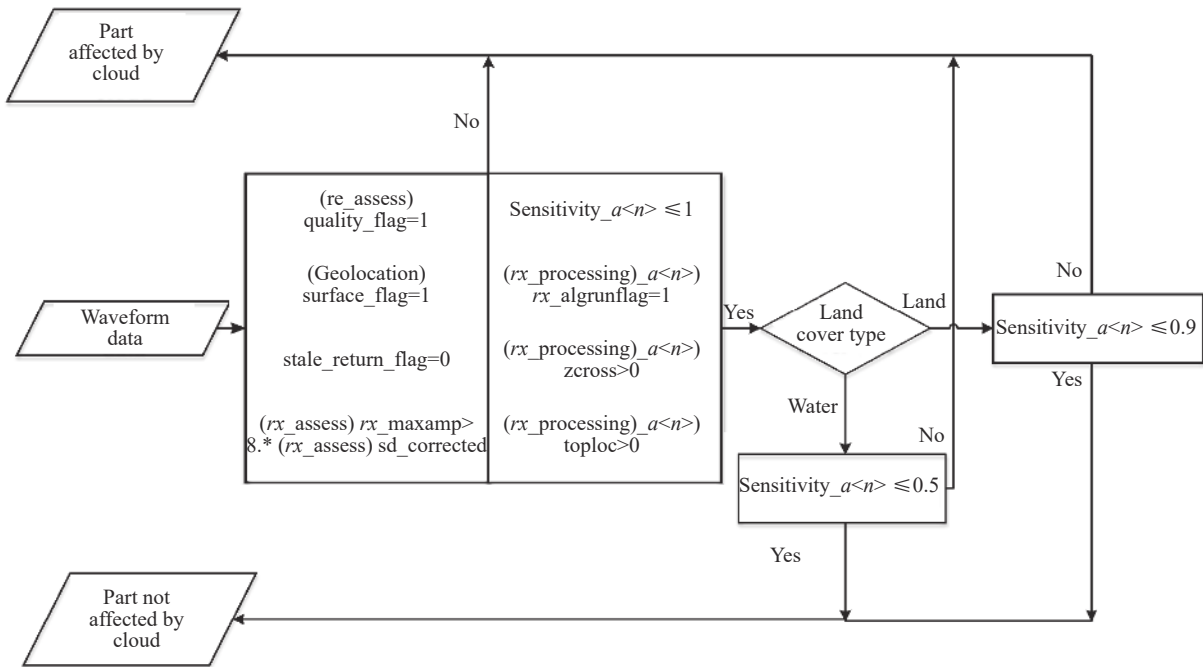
Part affected by cloud

No

(re_assess) quality_flag=1

(Geolocation) surface_flag=1

stale_return_flag=0

(rx_assess) rx_maxamp> 8.* (rx_assess) sd_corrected

Sensitivity_a<n> ≤1

(rx_processing)_a<n>) rx_algrunflag=1

(rx_processing)_a<n>) zcross>0

(rx_processing)_a<n>) toploc>0

Waveform data

Yes

Land cover type

Land

Water

No

Sensitivity_a<n> ≤0.9

Yes

No

Sensitivity_a<n> ≤0.5

Yes

Part not affected by cloud